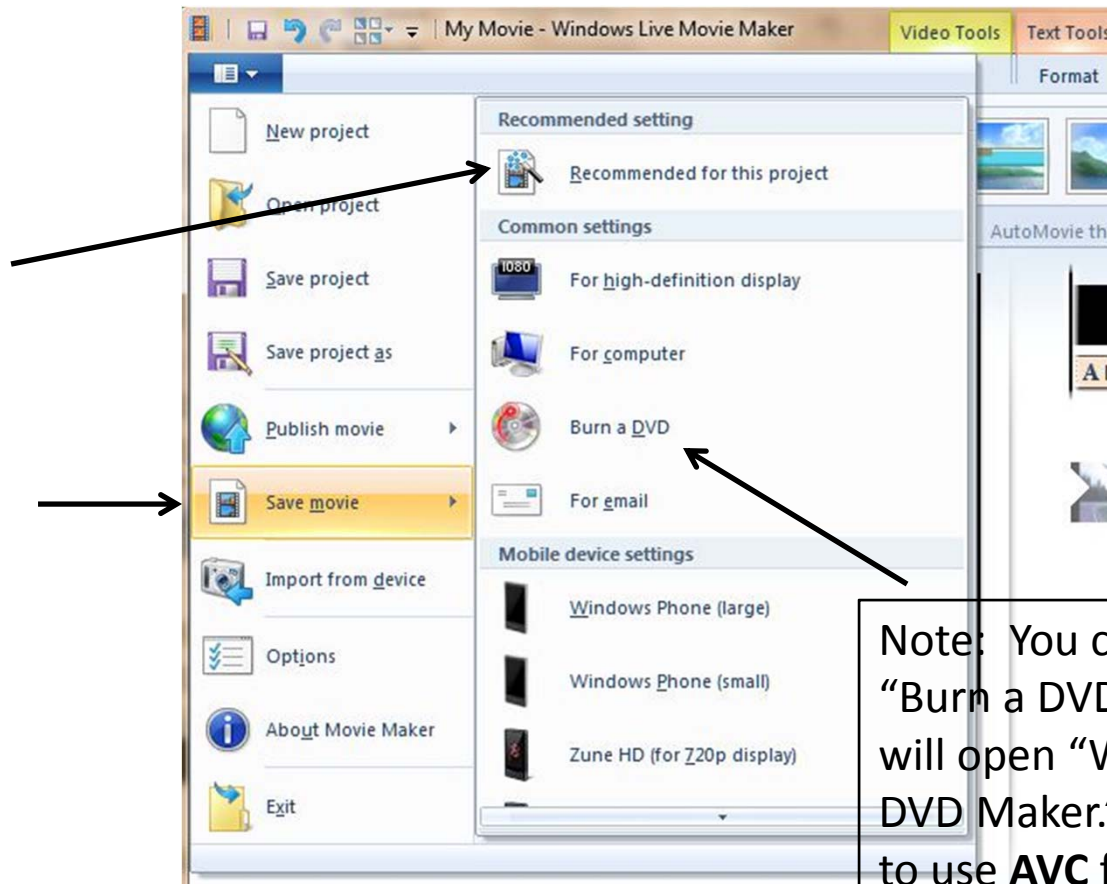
My Movie - Windows Live Movie Maker

Video Tools

Text Tools

Format

New project

Open project

Save project

Save project as

Publish movie

Save movie

Import from device

Options

About Movie Maker

Exit

Recommended setting

Recommended for this project

Common settings

For high-definition display

For computer

Burn a DVD

For email

Mobile device settings

Windows Phone (large)

Windows Phone (small)

Zune HD (for 720p display)

AutoMovie th

A

Note: You c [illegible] "Burn a DVD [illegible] will open "W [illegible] DVD Maker. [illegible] to use **AVC** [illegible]